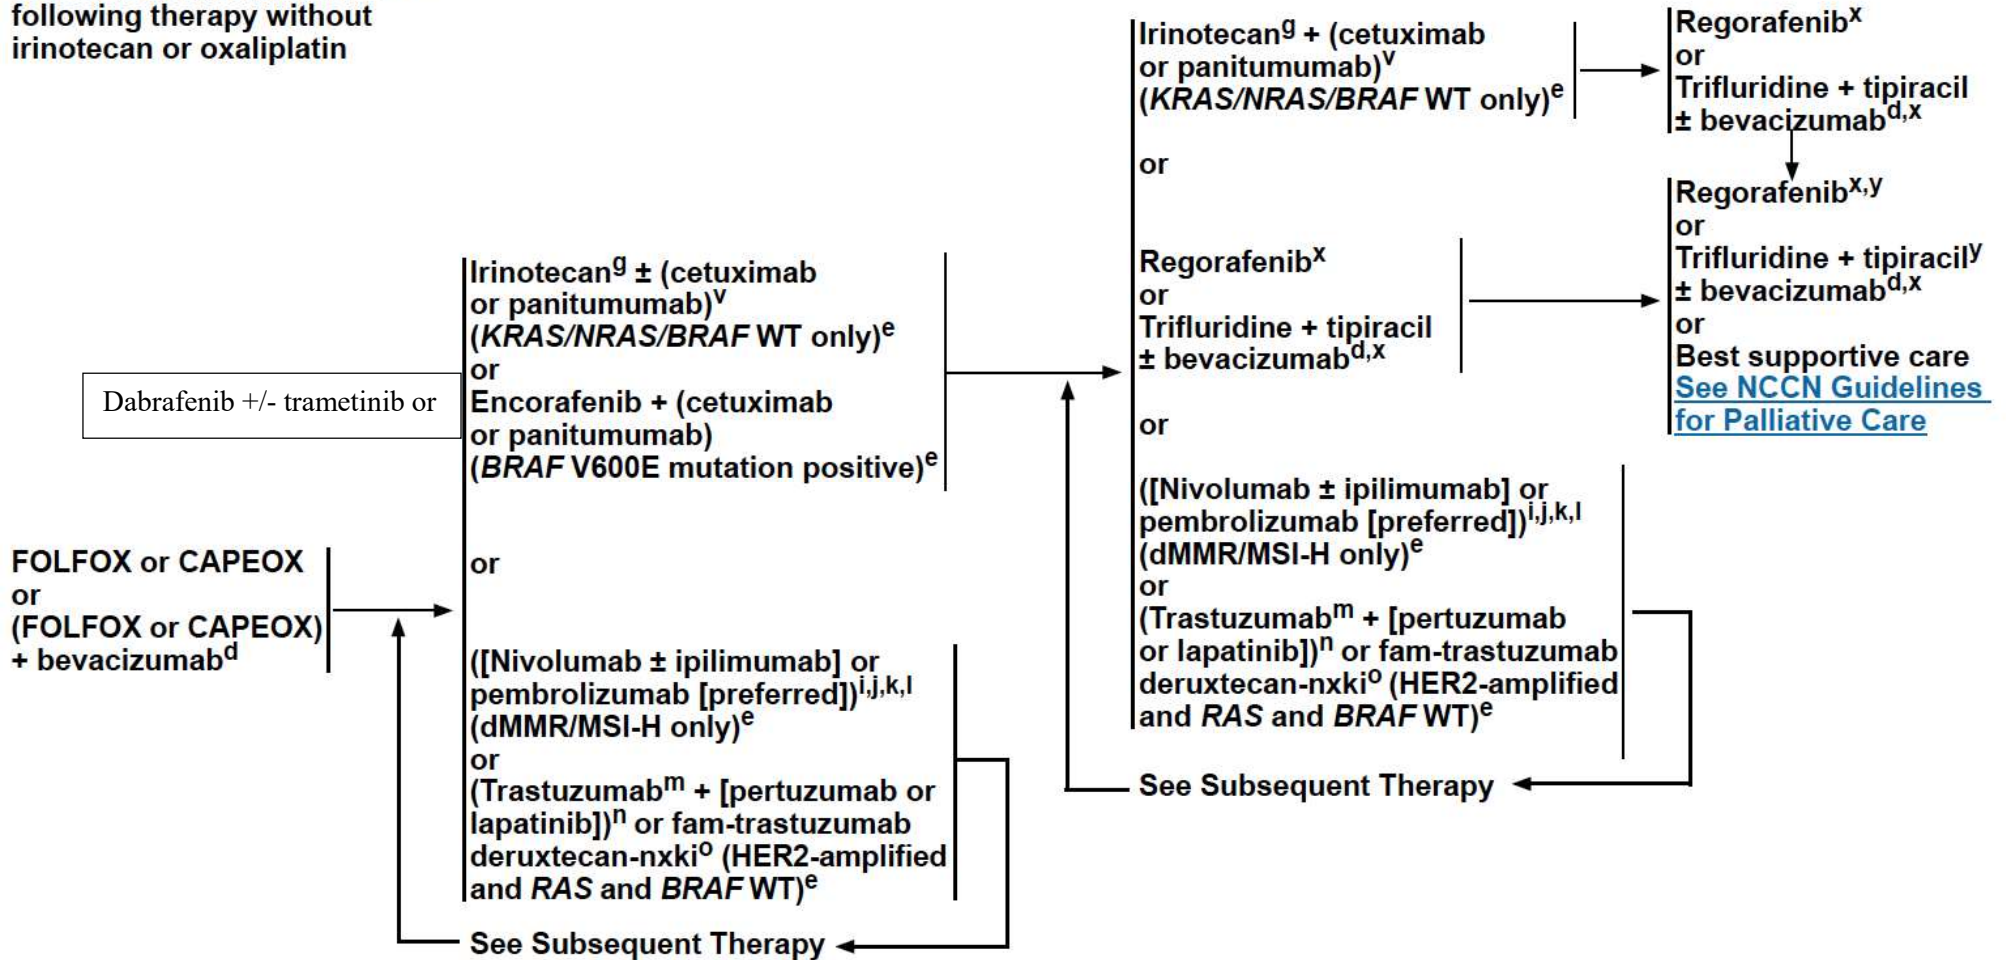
following therapy without irinotecan or oxaliplatin

FOLFOX or CAPEOX
or
(FOLFOX or CAPEOX) + bevacizumab$^{d}$

Dabrafenib +/- trametinib or

Irinotecan$^{g}$ ± (cetuximab or panitumumab)$^{v}$ (*KRAS/NRAS/BRAF* WT only)$^{e}$
or
Encorafenib + (cetuximab or panitumumab) (*BRAF* V600E mutation positive)$^{e}$

or

([Nivolumab ± ipilimumab] or pembrolizumab [preferred])$^{i,j,k,l}$ (dMMR/MSI-H only)$^{e}$
or
(Trastuzumab$^{m}$ + [pertuzumab or lapatinib])$^{n}$ or fam-trastuzumab deruxtecan-nxki$^{o}$ (HER2-amplified and *RAS* and *BRAF* WT)$^{e}$

See Subsequent Therapy

Irinotecan$^{g}$ + (cetuximab or panitumumab)$^{v}$ (*KRAS/NRAS/BRAF* WT only)$^{e}$

or

Regorafenib$^{x}$
or
Trifluridine + tipiracil ± bevacizumab$^{d,x}$

or

([Nivolumab ± ipilimumab] or pembrolizumab [preferred])$^{i,j,k,l}$ (dMMR/MSI-H only)$^{e}$
or
(Trastuzumab$^{m}$ + [pertuzumab or lapatinib])$^{n}$ or fam-trastuzumab deruxtecan-nxki$^{o}$ (HER2-amplified and *RAS* and *BRAF* WT)$^{e}$

See Subsequent Therapy

Regorafenib$^{x}$
or
Trifluridine + tipiracil ± bevacizumab$^{d,x}$

Regorafenib$^{x,y}$
or
Trifluridine + tipiracil$^{y}$ ± bevacizumab$^{d,x}$
or
Best supportive care
See NCCN Guidelines for Palliative Care